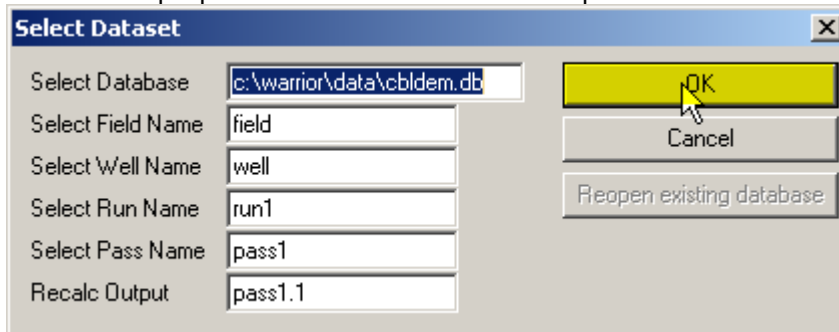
Select Dataset

Select Database c:\warrior\data\cbldem.db
Select Field Name field
Select Well Name well
Select Run Name run1
Select Pass Name pass1
Recalc Output pass1.1

OK
Cancel
Reopen existing database